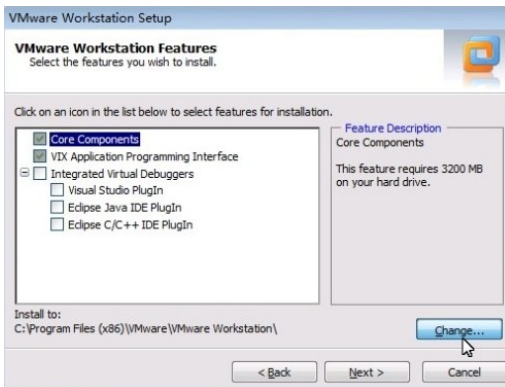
VMware Workstation Setup

VMware Workstation Features
Select the features you wish to install.

Click on an icon in the list below to select features for installation.

Core Components
VIX Application Programming Interface
Integrated Virtual Debuggers
Visual Studio PlugIn
Eclipse Java IDE PlugIn
Eclipse C/C++ IDE PlugIn

Feature Description
Core Components

This feature requires 3200 MB on your hard drive.

Install to:
C:\Program Files (x86)\VMware\VMware Workstation\

Change...

< Back
Next >
Cancel